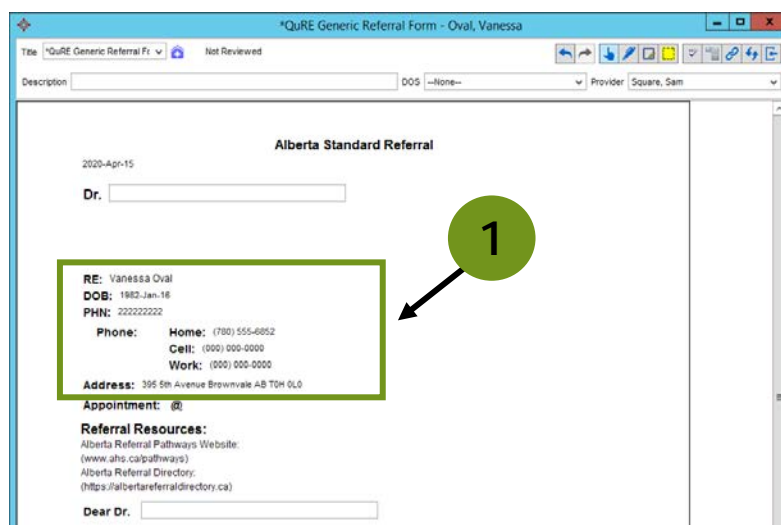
*QuRE Generic Referral Form - Oval, Vanessa

Title *QuRE Generic Referral Fr Not Reviewed

Description DOS --None-- Provider Square, Sam

Alberta Standard Referral

2020-Apr-15

Dr.

1

RE: Vanessa Oval
DOB: 1982-Jan-16
PHN: 222222222
Phone: Home: (780) 555-6852
Cell: (000) 000-0000
Work: (000) 000-0000
Address: 395 5th Avenue Brownvale AB T0H 0L0

Appointment: @

Referral Resources:
Alberta Referral Pathways Website:
(www.ahs.ca/pathways)
Alberta Referral Directory:
(https://albertareferraldirectory.ca)

Dear Dr.